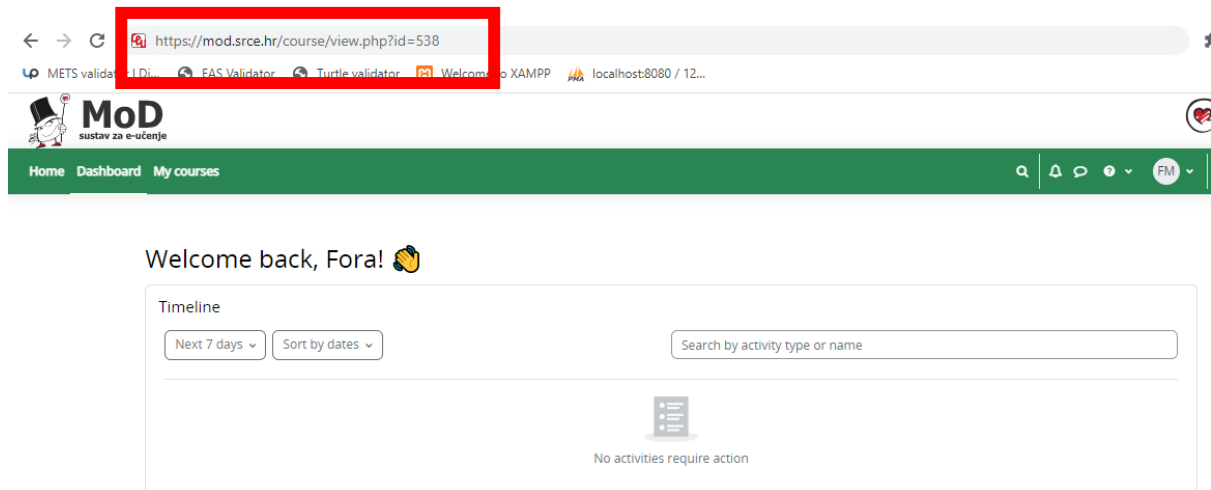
https://mod.srce.hr/course/view.php?id=538

METS validat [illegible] Di... FAS Validator Turtle validator Welcome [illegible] XAMPP localhost:8080 / 12...

MoD
sustav za e-učenje

Home Dashboard My courses

FM

Welcome back, Fora! 👋

Timeline

Next 7 days
Sort by dates
Search by activity type or name

No activities require action